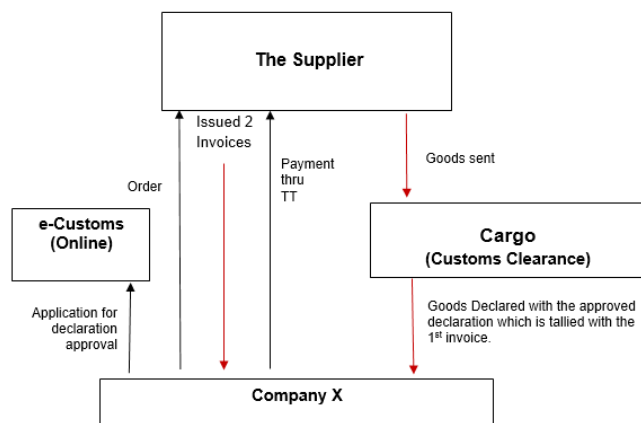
The Supplier

Issued 2 Invoices

Order

Payment thru TT

Goods sent

e-Customs (Online)

Cargo (Customs Clearance)

Application for declaration approval

Goods Declared with the approved declaration which is tallied with the 1$^{st}$ invoice.

Company X